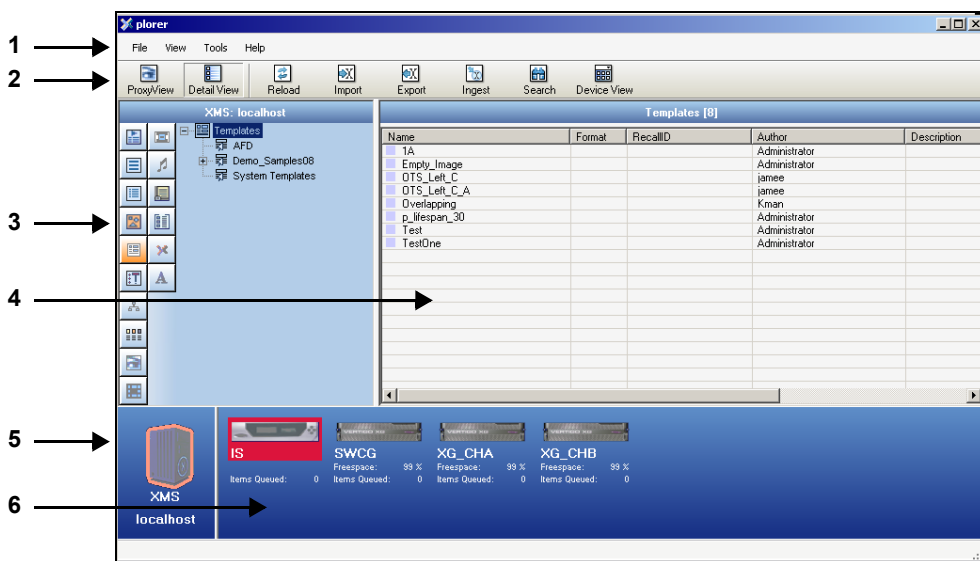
1
2
3
4
5
6

plorer

File View Tools Help

ProxyView Detail View Reload Import Export Ingest Search Device View

XMS: localhost

Templates
AFD
Demo_Samples08
System Templates

Templates [8]

| Name | Format | RecallID | Author | Description |
|---|---|---|---|---|
| 1A | | | Administrator | |
| Empty_Image | | | Administrator | |
| OTS_Left_C | | | jamee | |
| OTS_Left_C_A | | | jamee | |
| Overlapping | | | Kman | |
| p_lifespan_30 | | | Administrator | |
| Test | | | Administrator | |
| TestOne | | | Administrator | |

XMS
localhost

IS
Items Queued: 0

SWCG
Freespace: 99 %
Items Queued: 0

XG_CHA
Freespace: 99 %
Items Queued: 0

XG_CHB
Freespace: 99 %
Items Queued: 0